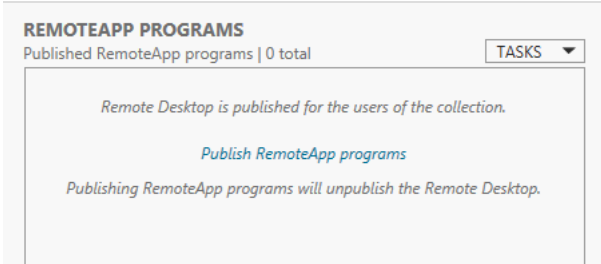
REMOTEAPP PROGRAMS
Published RemoteApp programs | 0 total
TASKS

Remote Desktop is published for the users of the collection.

Publish RemoteApp programs

Publishing RemoteApp programs will unpublish the Remote Desktop.